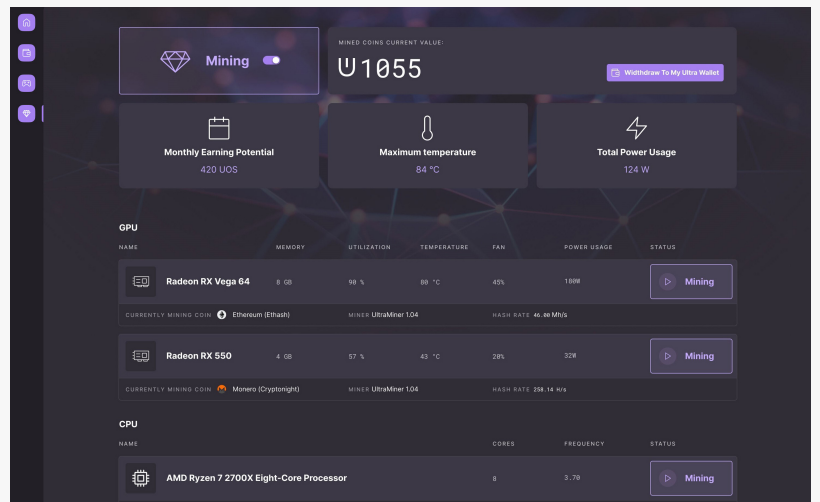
Mining

MINED COINS CURRENT VALUE:

1055

Widthdraw To My Ultra Wallet

Monthly Earning Potential
420 UOS

Maximum temperature
84 °C

Total Power Usage
124 W

GPU

| NAME | MEMORY | UTILIZATION | TEMPERATURE | FAN | POWER USAGE | STATUS |
|---|---|---|---|---|---|---|
| Radeon RX Vega 64 | 8 GB | 90 % | 80 °C | 45% | 100W | Mining |
| CURRENTLY MINING COIN Ethereum (Ethash) | | MINER UltraMiner 1.04 | | HASH RATE 46.00 Mh/s | | |
| Radeon RX 550 | 4 GB | 57 % | 43 °C | 20% | 32W | Mining |
| CURRENTLY MINING COIN Monero (Cryptonight) | | MINER UltraMiner 1.04 | | HASH RATE 250.14 H/s | | |

CPU

| NAME | CORES | FREQUENCY | STATUS |
|---|---|---|---|
| AMD Ryzen 7 2700X Eight-Core Processor | 8 | 3.70 | Mining |